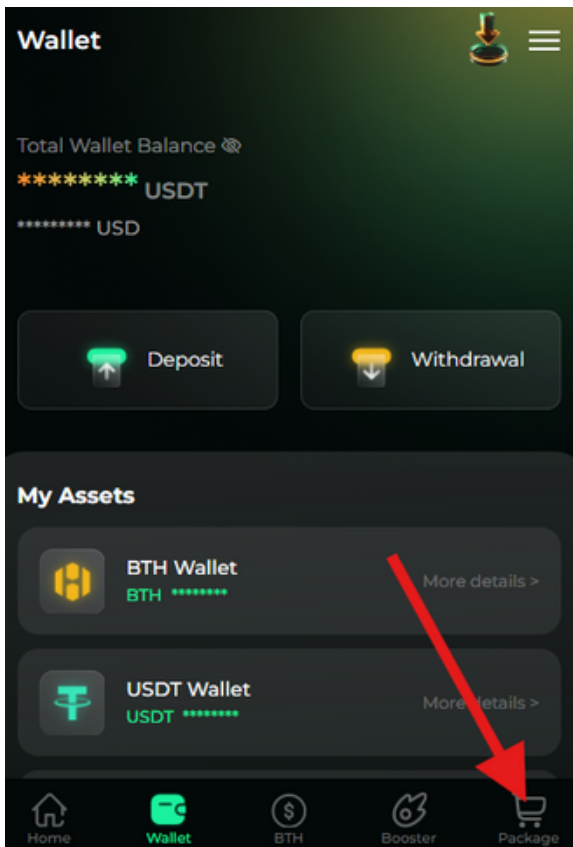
Wallet

Total Wallet Balance
********* USDT
********* USD

Deposit

Withdrawal

My Assets

BTH Wallet
BTH *********
More details >

USDT Wallet
USDT *********
More details >

Home
Wallet
BTH
Booster
Package